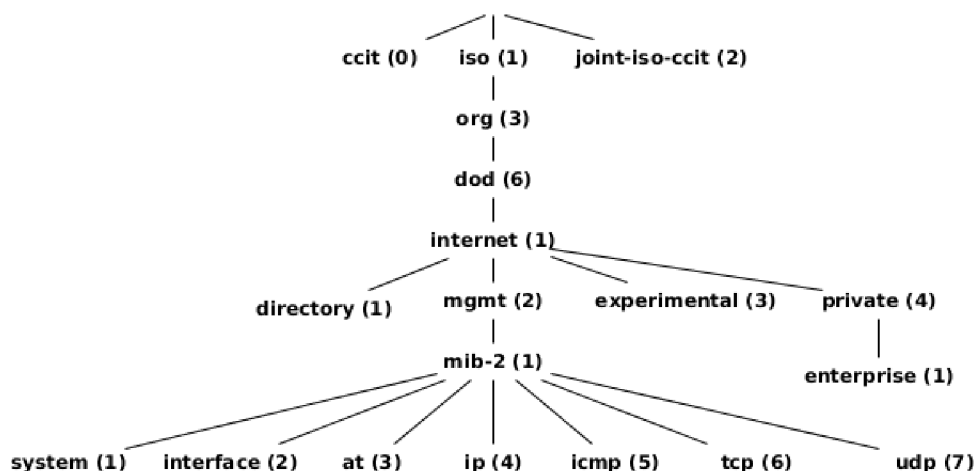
ccit (0)
iso (1)
joint-iso-ccit (2)
org (3)
dod (6)
internet (1)
directory (1)
mgmt (2)
experimental (3)
private (4)
mib-2 (1)
enterprise (1)
system (1)
interface (2)
at (3)
ip (4)
icmp (5)
tcp (6)
udp (7)